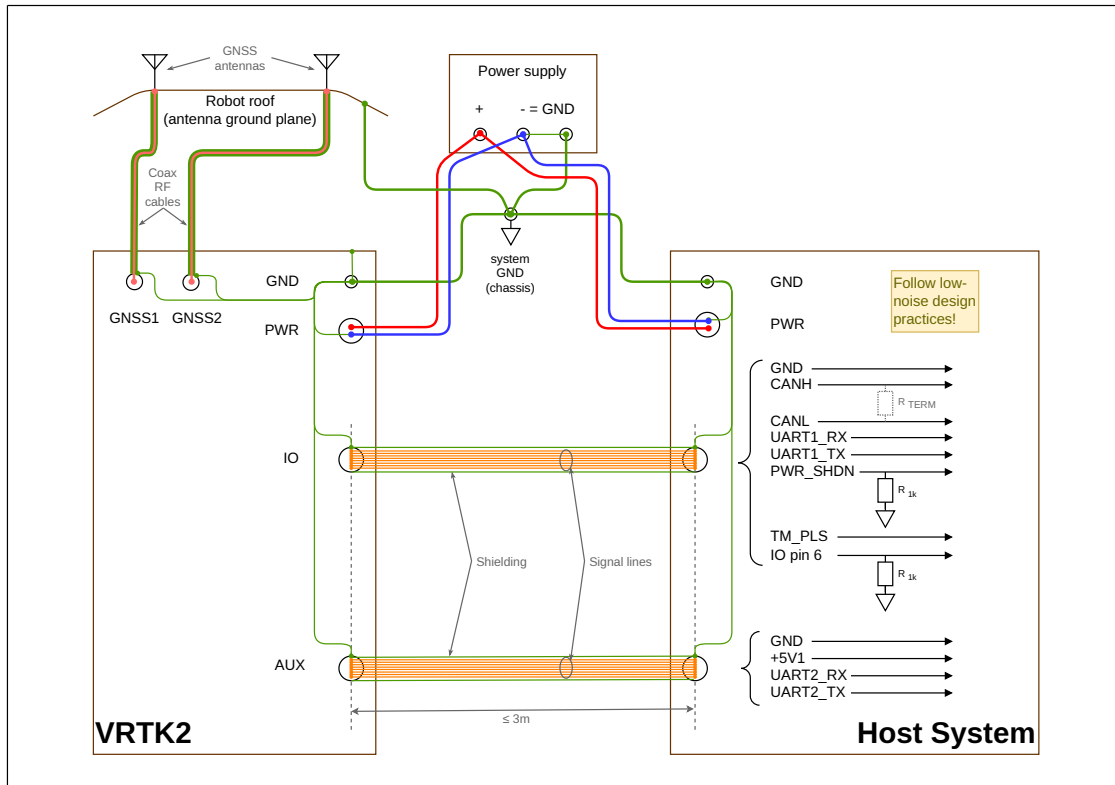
GNSS antennas

Robot roof (antenna ground plane)

Power supply

+

- = GND

Coax RF cables

system GND (chassis)

GNSS1 GNSS2

GND

PWR

GND

PWR

Follow low-noise design practices!

GND
CANH
R TERM
CANL
UART1_RX
UART1_TX
PWR_SHDN
R 1k

TM_PLS
IO pin 6
R 1k

IO

Shielding

Signal lines

AUX

GND
+5V1
UART2_RX
UART2_TX

≤ 3m

VRTK2

Host System